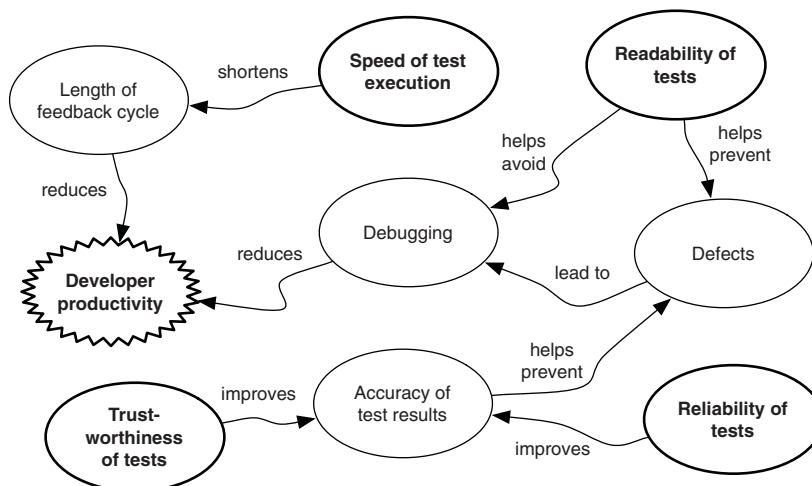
Length of feedback cycle

shortens

Speed of test execution

Readability of tests

helps avoid

helps prevent

reduces

Debugging

Defects

reduces

lead to

Developer productivity

helps prevent

improves

Accuracy of test results

Trust-worthiness of tests

Reliability of tests

improves